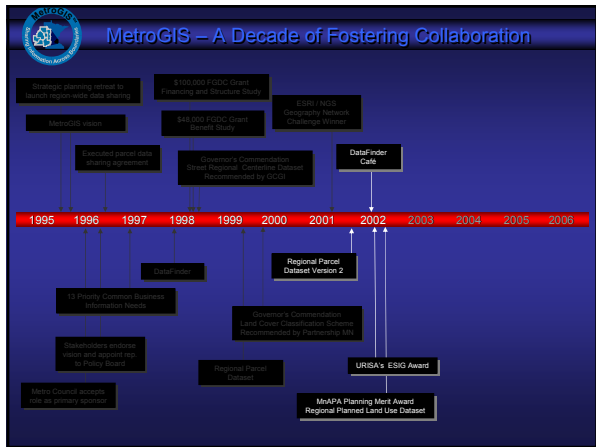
MetroGIS
Sharing Information Across Boundaries

MetroGIS – A Decade of Fostering Collaboration

Strategic planning retreat to launch region wide data sharing

MetroGIS vision

Executed parcel data sharing agreement

$100,000 FGDC Grant Financing and Structure Study

$48,000 FGDC Grant Benefit Study

ESRI / NGS Geography Network Challenge Winner

Governor's Commendation Street Regional Centerline Dataset Recommended by GCGI

DataFinder Café

| 1995 | 1996 | 1997 | 1998 | 1999 | 2000 | 2001 | 2002 | 2003 | 2004 | 2005 | 2006 |
|---|---|---|---|---|---|---|---|---|---|---|---|

DataFinder

Regional Parcel Dataset Version 2

13 Priority Common Business Information Needs

Governor's Commendation Land Cover Classification Scheme Recommended by Partnership MN

Stakeholders endorse vision and appoint rep to Policy Board

Regional Parcel Dataset

URISA's ESIG Award

Metro Council accepts role as primary sponsor

MnAPA Planning Merit Award Regional Planned Land Use Dataset